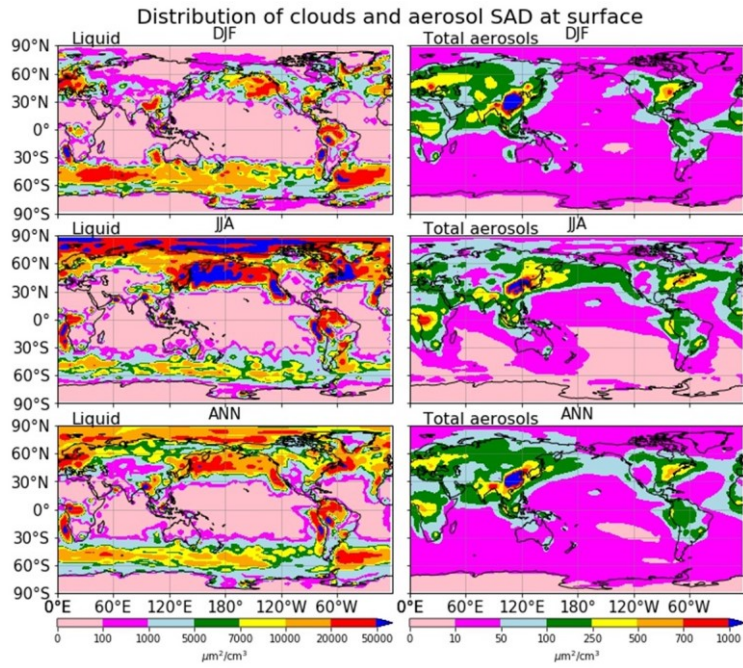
Distribution of clouds and aerosol SAD at surface

Liquid DJF
90°N
60°N
30°N
0°
30°S
60°S
90°S

Total aerosols DJF

Liquid JJA
90°N
60°N
30°N
0°
30°S
60°S
90°S

Total aerosols JJA

Liquid ANN
90°N
60°N
30°N
0°
30°S
60°S
90°S

Total aerosols ANN

0°E 60°E 120°E 180° 120°W 60°W

0°E 60°E 120°E 180° 120°W 60°W

0 100 1000 5000 7000 10000 20000 50000
$\mu m^2/cm^3$

0 10 50 100 250 500 700 1000
$\mu m^2/cm^3$